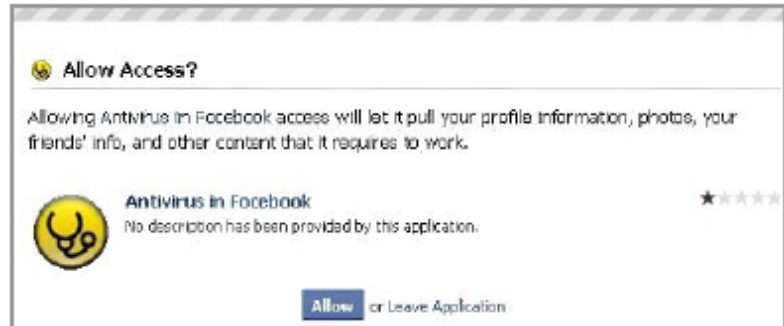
Allow Access?

Allowing Antivirus in Facebook access will let it pull your profile information, photos, your friends' info, and other content that it requires to work.

Antivirus in Facebook

No description has been provided by this application.

Allow or Leave Application